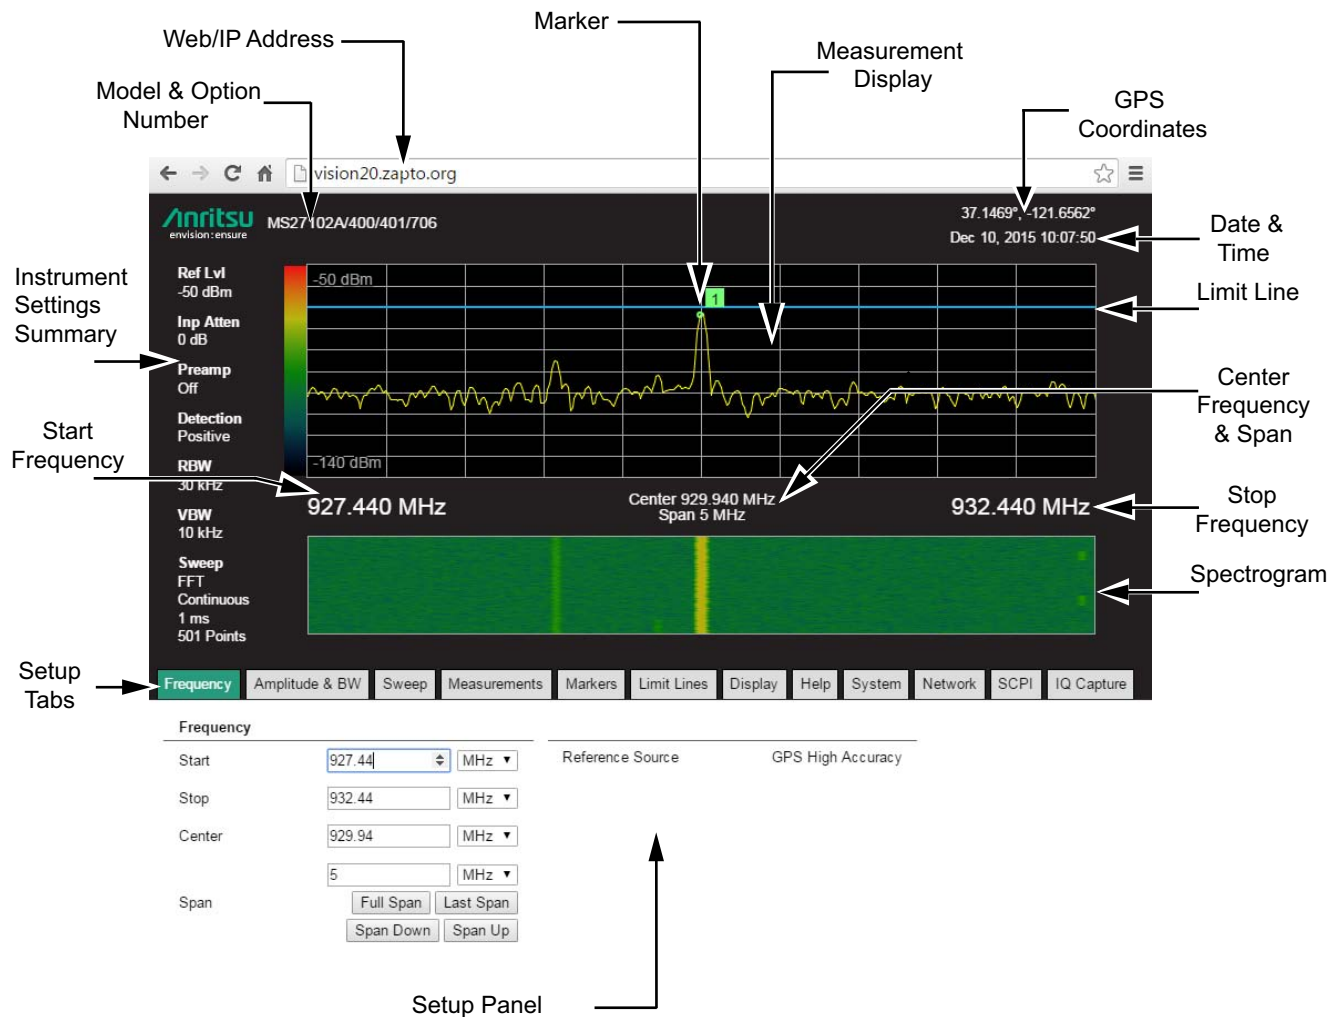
Web/IP Address

Marker

Measurement Display

Model & Option Number

GPS Coordinates

vision20.zapto.org

Anritsu
envision : ensure

MS27102A/400/401/706

37.1469°, -121.6562°
Dec 10, 2015 10:07:50

Date & Time

Instrument Settings Summary

Ref Lvl
-50 dBm

Inp Atten
0 dB

Preamp
Off

Detection
Positive

RBW
30 kHz

VBW
10 kHz

Sweep
FFT
Continuous
1 ms
501 Points

-50 dBm

1

-140 dBm

Limit Line

Center Frequency & Span

Start Frequency

927.440 MHz

Center 929.940 MHz
Span 5 MHz

932.440 MHz

Stop Frequency

Spectrogram

Setup Tabs

| Frequency | Amplitude & BW | Sweep | Measurements | Markers | Limit Lines | Display | Help | System | Network | SCPI | IQ Capture |
|---|---|---|---|---|---|---|---|---|---|---|---|

Frequency

Start 927.44 MHz

Stop 932.44 MHz

Center 929.94 MHz

5 MHz

Span

Full Span Last Span

Span Down Span Up

Reference Source GPS High Accuracy

Setup Panel